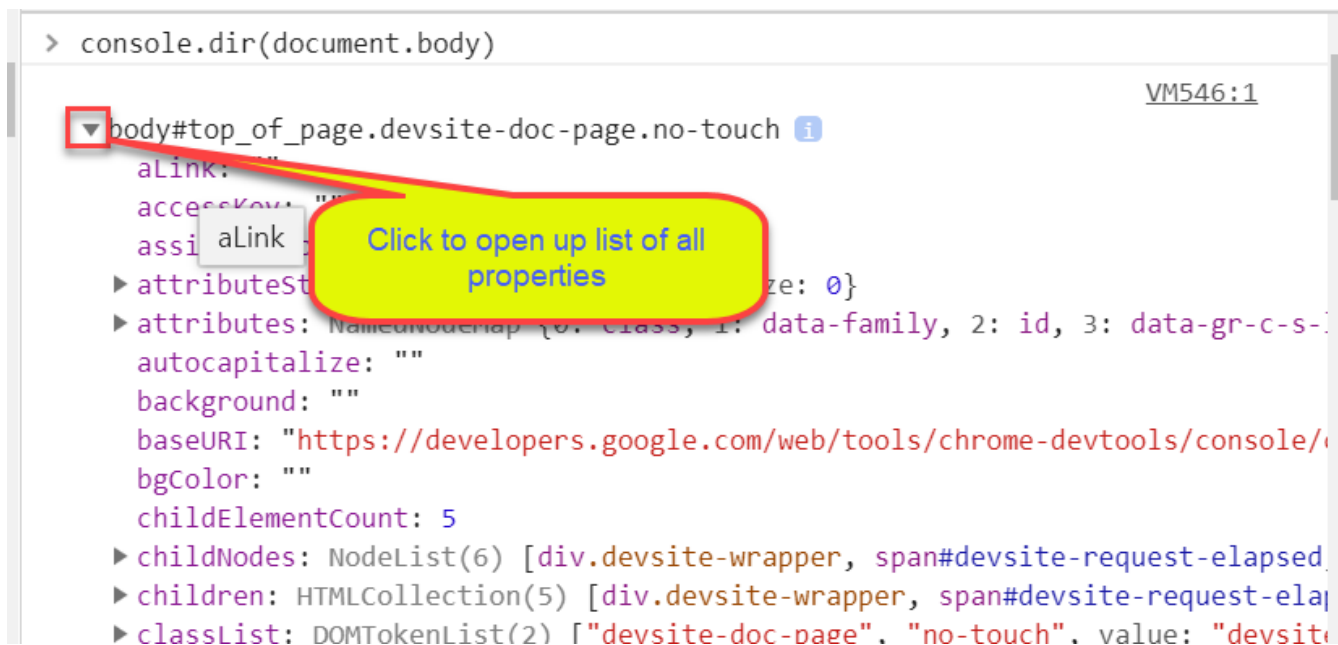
> console.dir(document.body)

VM546:1

▼body#top_of_page.devsite-doc-page.no-touch i

aLink: ""

accessKey: "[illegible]

assi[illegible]

aLink

Click to open up list of all properties

▶attributeSt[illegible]ze: 0}

▶attributes: NamedNodeMap {0: class, 1: data-family, 2: id, 3: data-gr-c-s-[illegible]

autocapitalize: ""

background: ""

baseURI: "https://developers.google.com/web/tools/chrome-devtools/console/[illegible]

bgColor: ""

childElementCount: 5

▶childNodes: NodeList(6) [div.devsite-wrapper, span#devsite-request-elapsed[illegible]

▶children: HTMLCollection(5) [div.devsite-wrapper, span#devsite-request-ela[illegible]

▶classList: DOMTokenList(2) ["devsite-doc-page", "no-touch", value: "devsite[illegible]